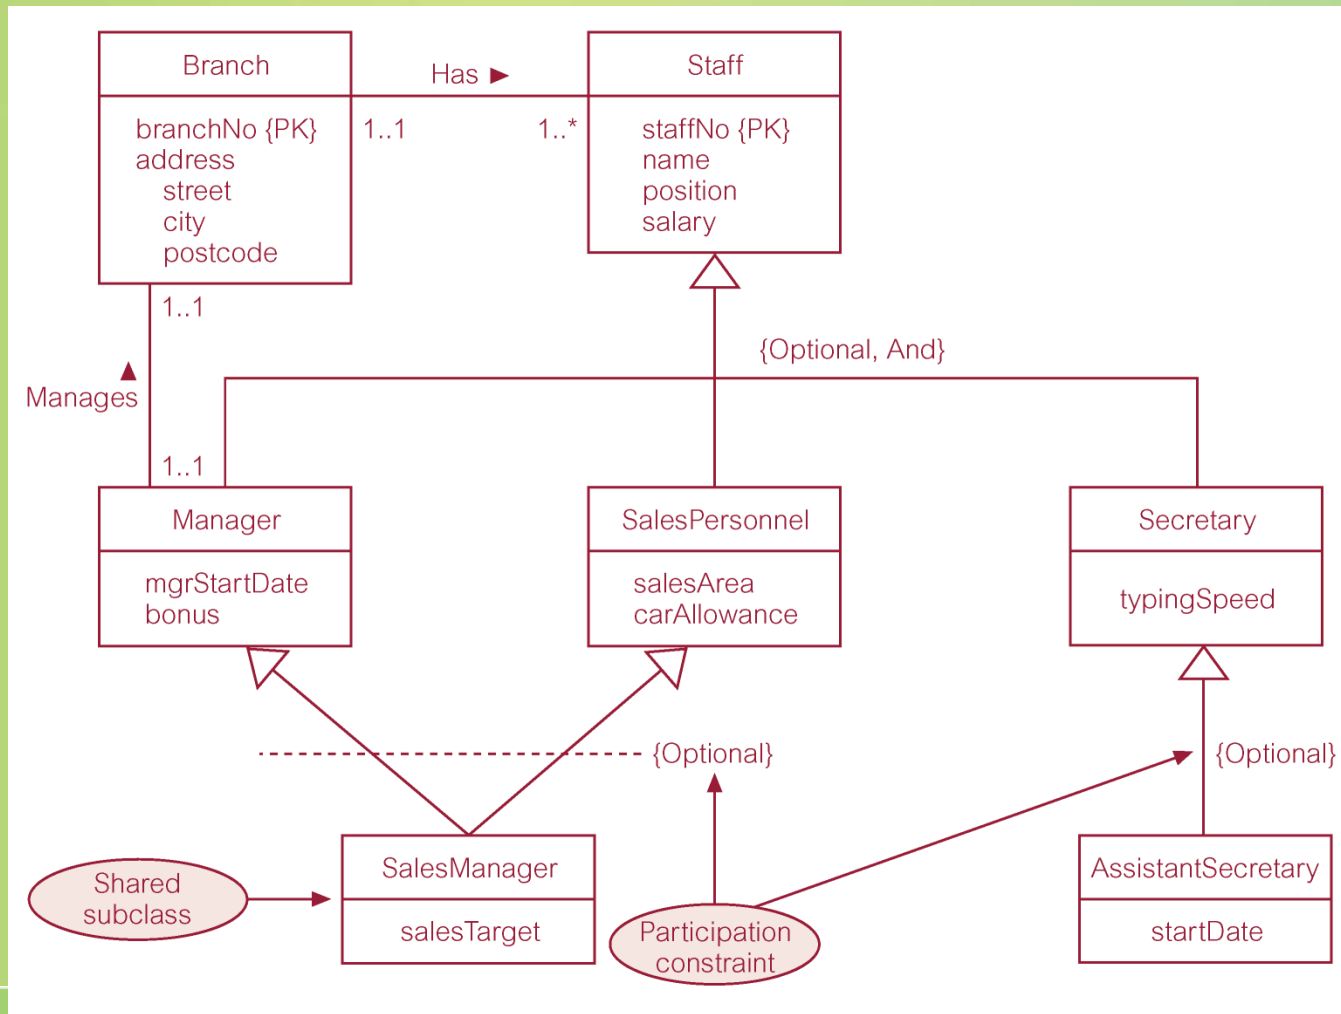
Branch

branchNo {PK}
address
street
city
postcode

Has ►

1..1

1..*

Staff

staffNo {PK}
name
position
salary

1..1

Manages

1..1

{Optional, And}

Manager

mgrStartDate
bonus

SalesPersonnel

salesArea
carAllowance

Secretary

typingSpeed

{Optional}

{Optional}

Shared subclass

SalesManager

salesTarget

Participation constraint

AssistantSecretary

startDate